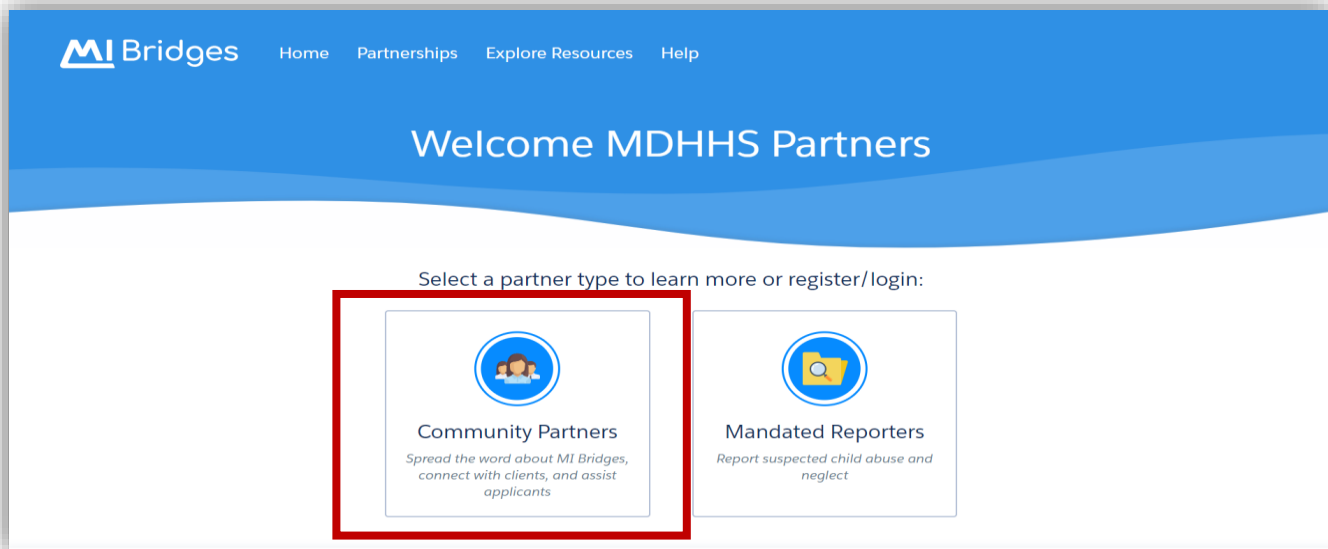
MI Bridges Home Partnerships Explore Resources Help

Welcome MDHHS Partners

Select a partner type to learn more or register/login:

Community Partners
Spread the word about MI Bridges, connect with clients, and assist applicants

Mandated Reporters
Report suspected child abuse and neglect